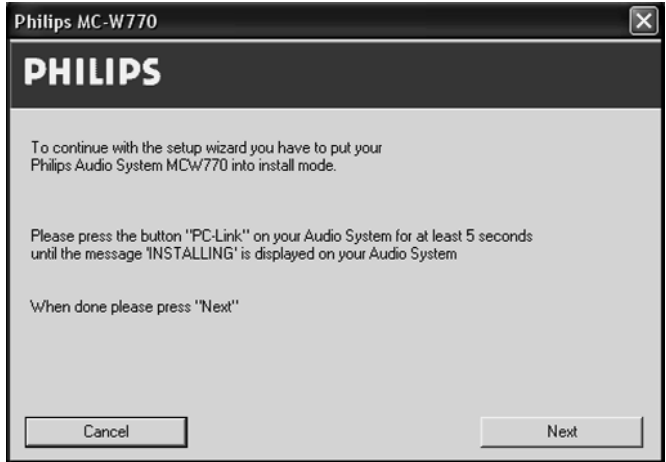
Philips MC-W770

PHILIPS

To continue with the setup wizard you have to put your Philips Audio System MCW770 into install mode.

Please press the button "PC-Link" on your Audio System for at least 5 seconds until the message 'INSTALLING' is displayed on your Audio System

When done please press "Next"

Cancel

Next